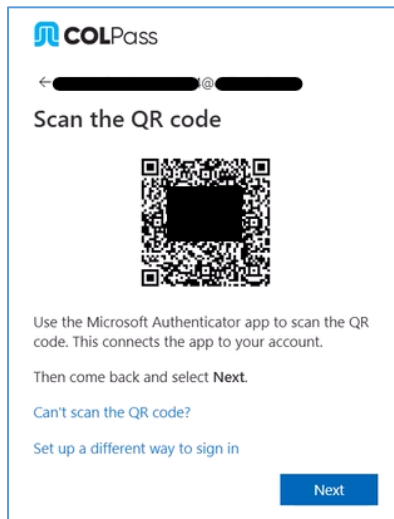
COLPass

← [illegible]@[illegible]

Scan the QR code

Use the Microsoft Authenticator app to scan the QR code. This connects the app to your account.

Then come back and select Next.

Can't scan the QR code?

Set up a different way to sign in

Next